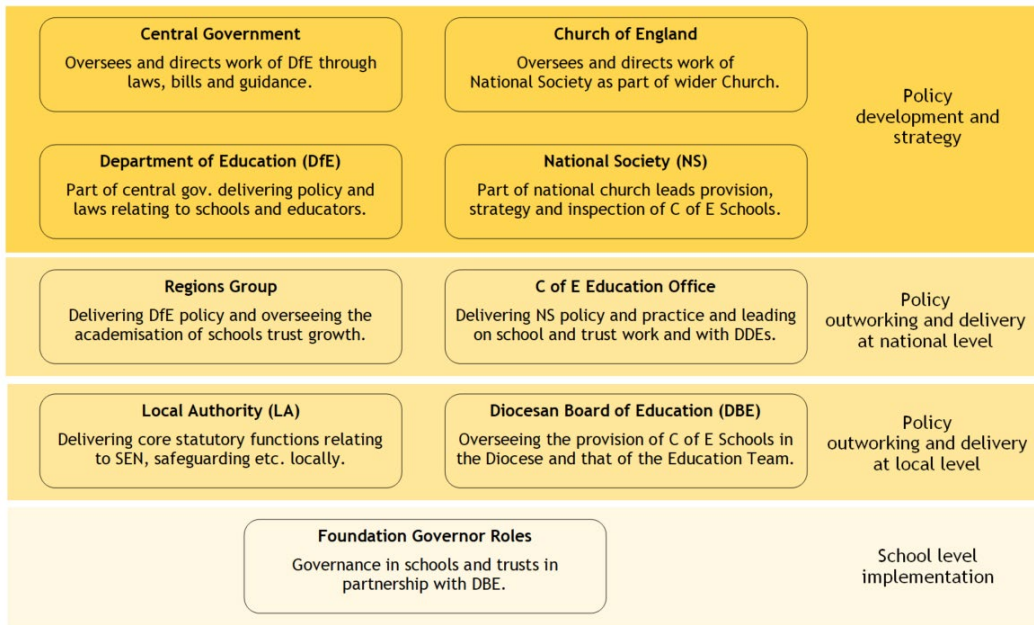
Central Government
Oversees and directs work of DfE through laws, bills and guidance.

Church of England
Oversees and directs work of National Society as part of wider Church.

Department of Education (DfE)
Part of central gov. delivering policy and laws relating to schools and educators.

National Society (NS)
Part of national church leads provision, strategy and inspection of C of E Schools.

Policy development and strategy

Regions Group
Delivering DfE policy and overseeing the academisation of schools trust growth.

C of E Education Office
Delivering NS policy and practice and leading on school and trust work and with DDEs.

Policy outworking and delivery at national level

Local Authority (LA)
Delivering core statutory functions relating to SEN, safeguarding etc. locally.

Diocesan Board of Education (DBE)
Overseeing the provision of C of E Schools in the Diocese and that of the Education Team.

Policy outworking and delivery at local level

Foundation Governor Roles
Governance in schools and trusts in partnership with DBE.

School level implementation